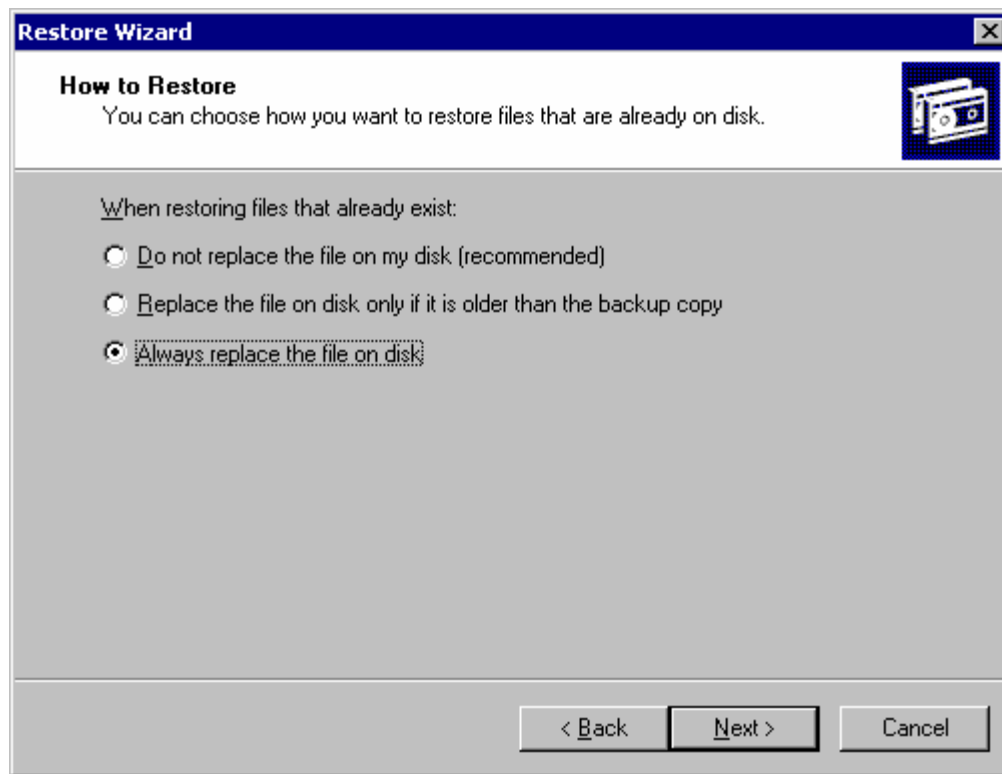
Restore Wizard

How to Restore
You can choose how you want to restore files that are already on disk.

When restoring files that already exist:

Do not replace the file on my disk (recommended)

Replace the file on disk only if it is older than the backup copy

Always replace the file on disk

< Back
Next >
Cancel